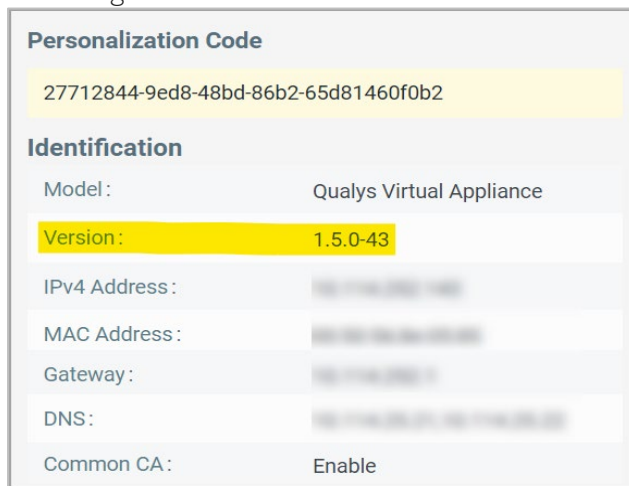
Personalization Code

27712844-9ed8-48bd-86b2-65d81460f0b2

Identification

| Model: | Qualys Virtual Appliance |
|---|---|
| Version: | 1.5.0-43 |
| IPv4 Address: | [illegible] |
| MAC Address: | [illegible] |
| Gateway: | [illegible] |
| DNS: | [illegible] |
| Common CA: | Enable |